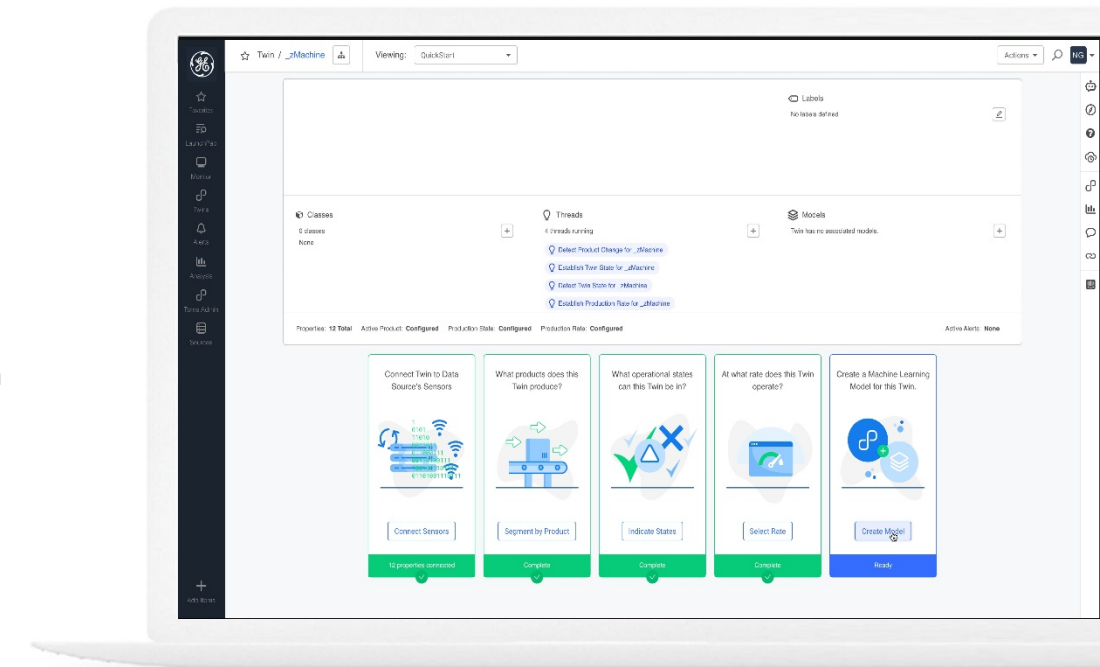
Favorites
Launch Pad
Monitor
Twins
Alerts
Analysis
Twins Admin
Sources
Add Items

Twin / _zMachine

Viewing: QuickStart

Actions

NG

Labels
No labels defined

Classes
0 classes
None

Threads
4 threads running
Detect Product Change for _zMachine
Establish Twin State for _zMachine
Detect Twin State for _zMachine
Establish Production Rate for _zMachine

Models
Twin has no associated models.

Properties: 12 Total Active Product: Configured Production State: Configured Production Rate: Configured Active Alerts: None

Connect Twin to Data Source's Sensors
Connect Sensors
12 properties connected

What products does this Twin produce?
Segment by Product
Complete

What operational states can this Twin be in?
Indicate States
Complete

At what rate does this Twin operate?
Select Rate
Complete

Create a Machine Learning Model for this Twin.
Create Model
Ready